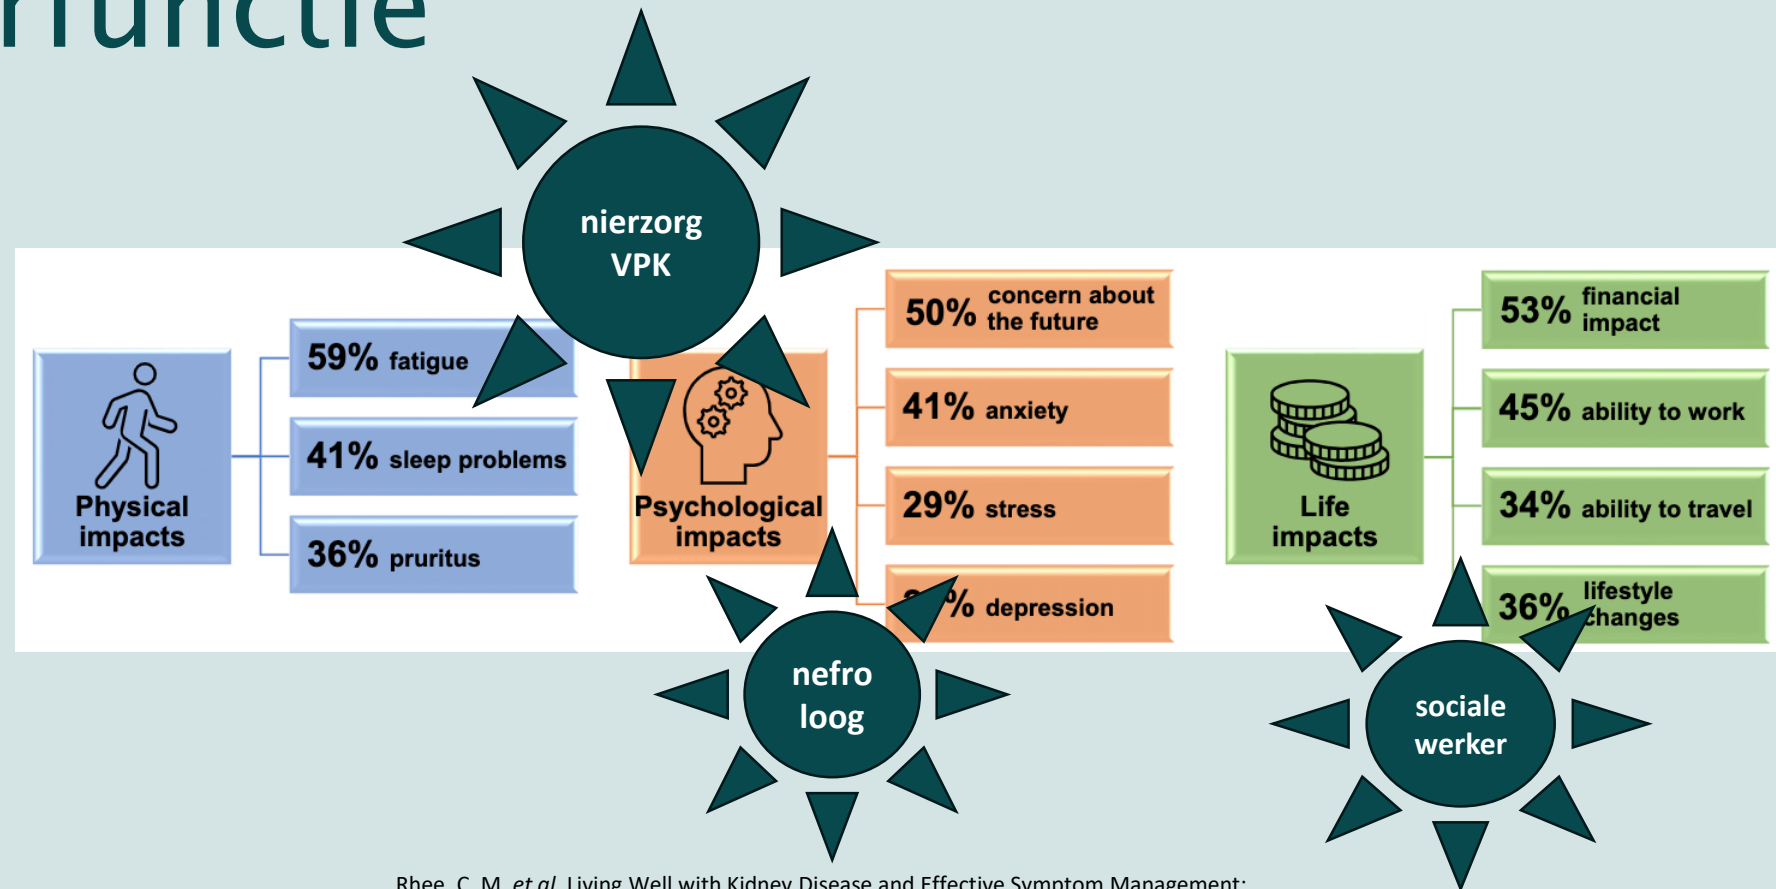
rfunctie

nierzorg VPK

Physical impacts

59% fatigue

41% sleep problems

36% pruritus

Psychological impacts

50% concern about the future

41% anxiety

29% stress

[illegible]% depression

Life impacts

53% financial impact

45% ability to work

34% ability to travel

36% lifestyle changes

nefro loog

sociale werker

Rhee, C. M. et al. Living Well with Kidney Disease and Effective Symptom Management: